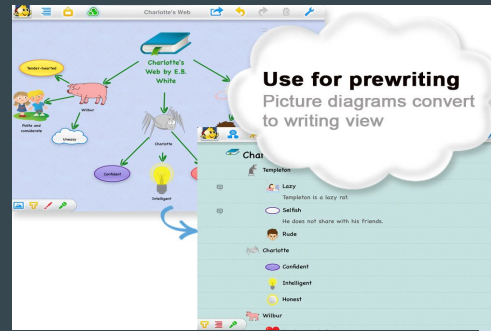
Charlotte's Web

Charlotte's Web by E.B. White

Tender-hearted

Wilbur

Polite and considerate

Uneasy

Charlotte

Confident

Intelligent

Use for prewriting

Picture diagrams convert to writing view

Charl

Templeton

Lazy

Templeton is a lazy rat.

Selfish

He does not share with his friends.

Rude

Charlotte

Confident

Intelligent

Honest

Wilbur